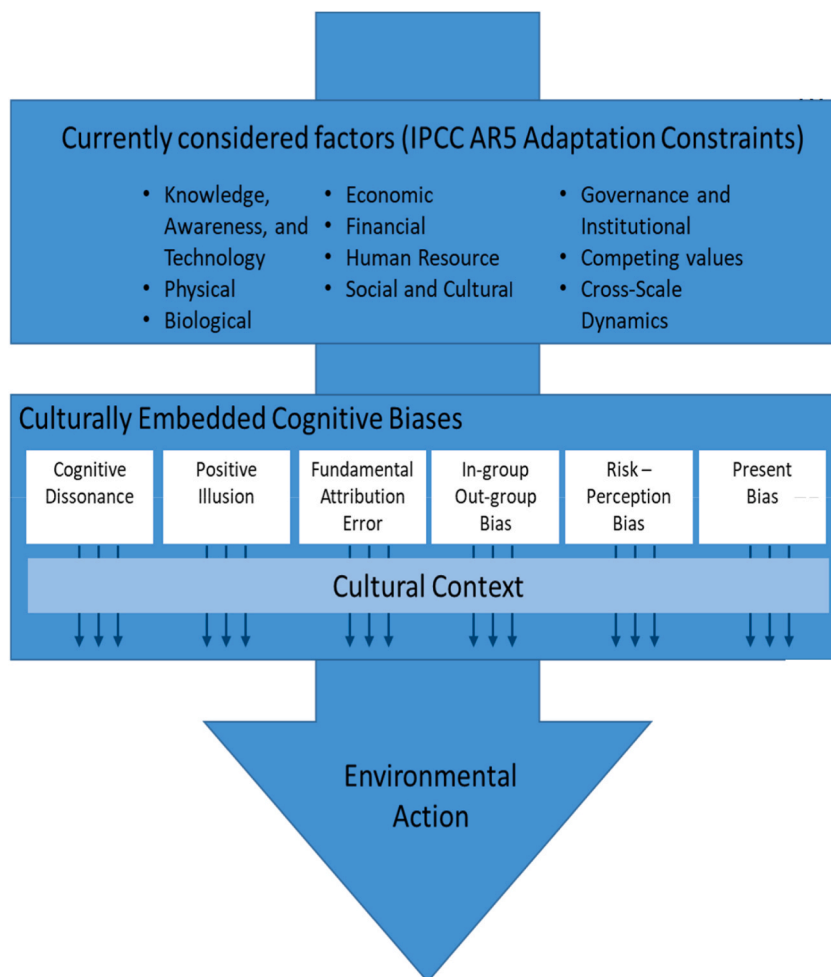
Currently considered factors (IPCC AR5 Adaptation Constraints)

- Knowledge, Awareness, and Technology
- Physical
- Biological

- Economic
- Financial
- Human Resource
- Social and Cultural

- Governance and Institutional
- Competing values
- Cross-Scale Dynamics

Culturally Embedded Cognitive Biases

Cognitive Dissonance

Positive Illusion

Fundamental Attribution Error

In-group Out-group Bias

Risk – Perception Bias

Present Bias

Cultural Context

Environmental Action